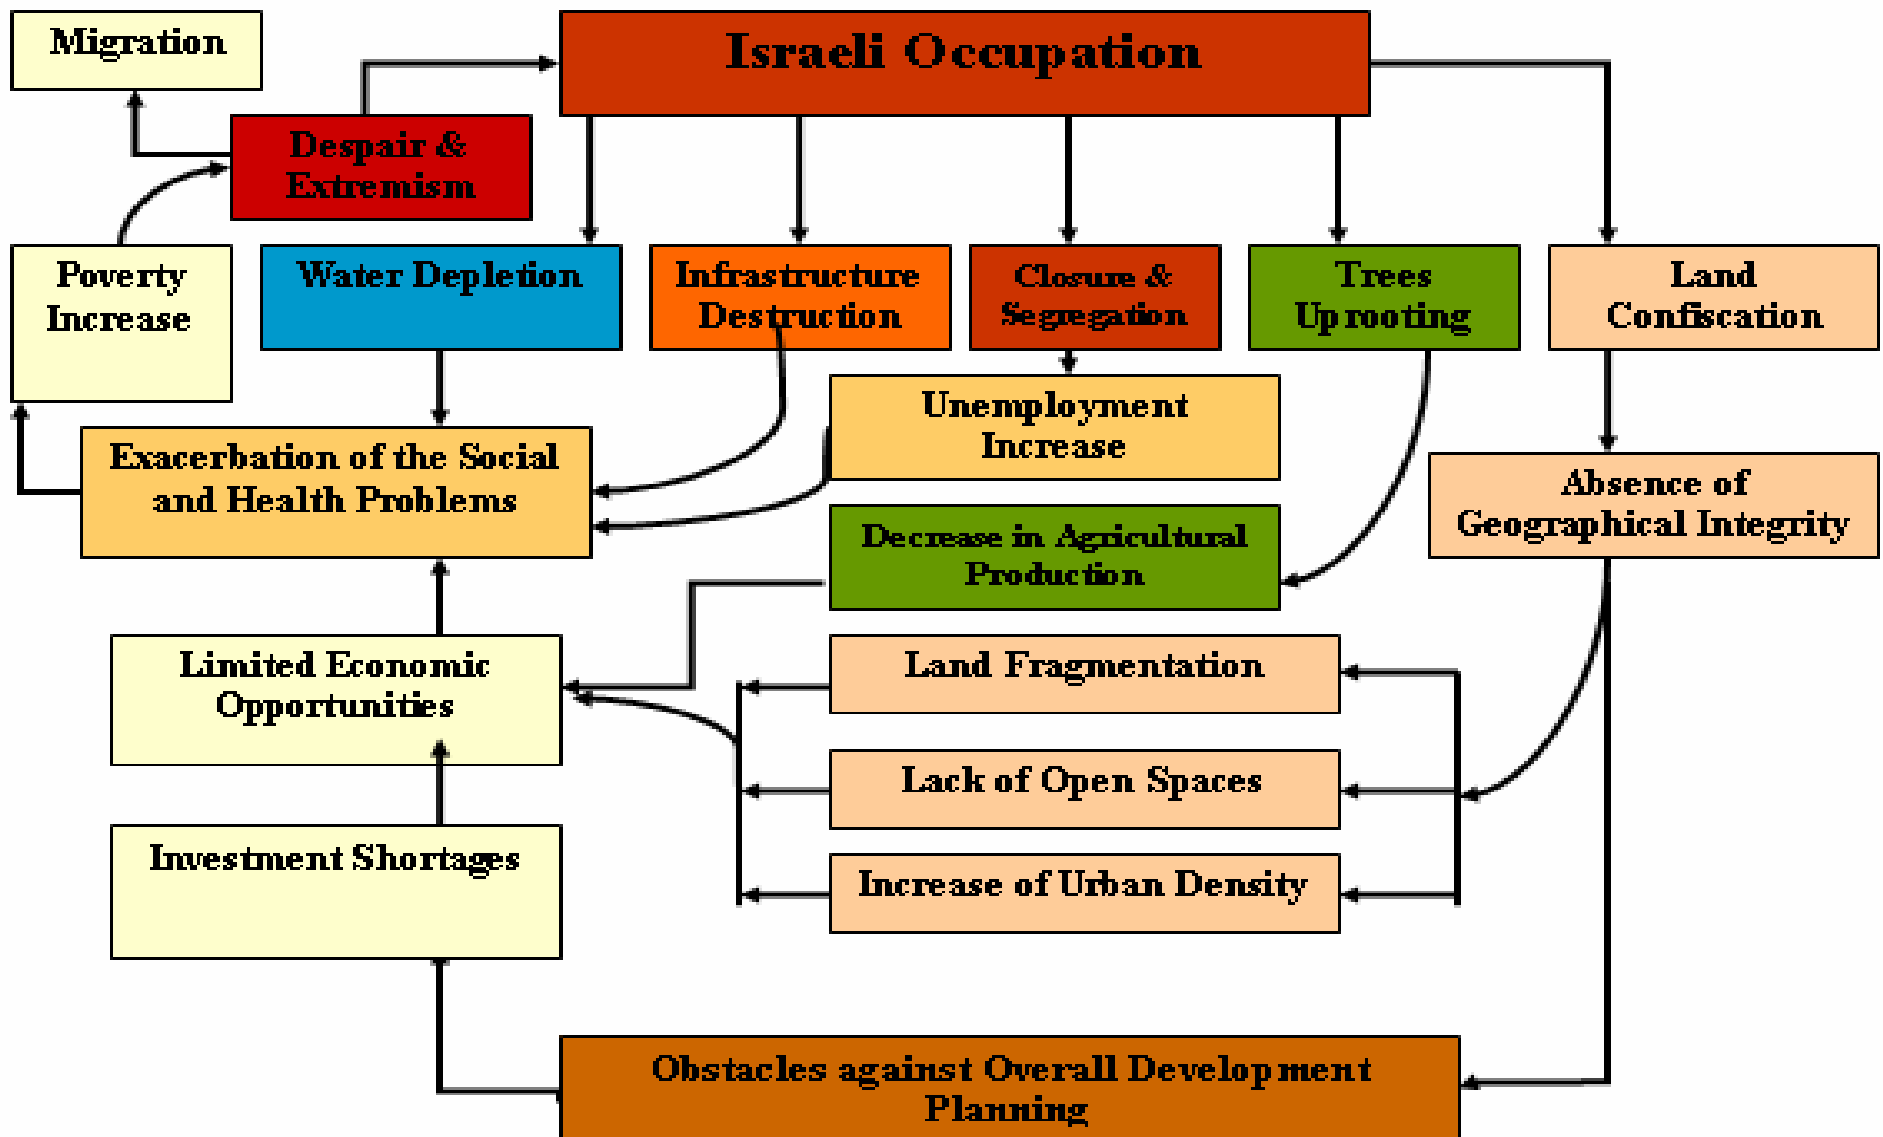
Migration

Israeli Occupation

Despair & Extremism

Poverty Increase

Water Depletion

Infrastructure Destruction

Closure & Segregation

Trees Uprooting

Land Confiscation

Unemployment Increase

Exacerbation of the Social and Health Problems

Absence of Geographical Integrity

Decrease in Agricultural Production

Limited Economic Opportunities

Land Fragmentation

Lack of Open Spaces

Investment Shortages

Increase of Urban Density

Obstacles against Overall Development Planning